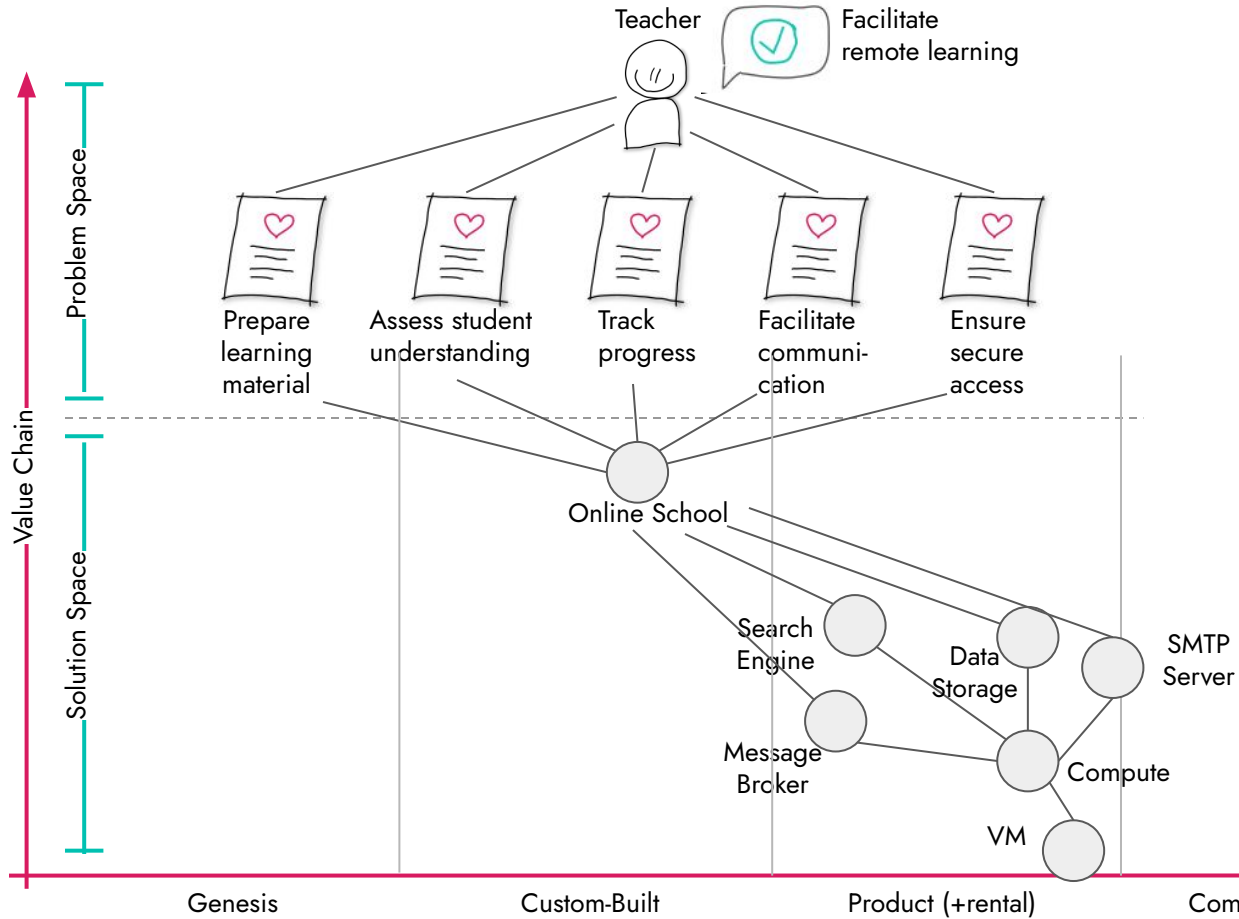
Teacher

Facilitate remote learning

Value Chain

Problem Space

Solution Space

Prepare learning material

Assess student understanding

Track progress

Facilitate communication

Ensure secure access

Online School

Search Engine

Data Storage

SMTP Server

Message Broker

Compute

VM

Genesis

Custom-Built

Product (+rental)

Com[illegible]